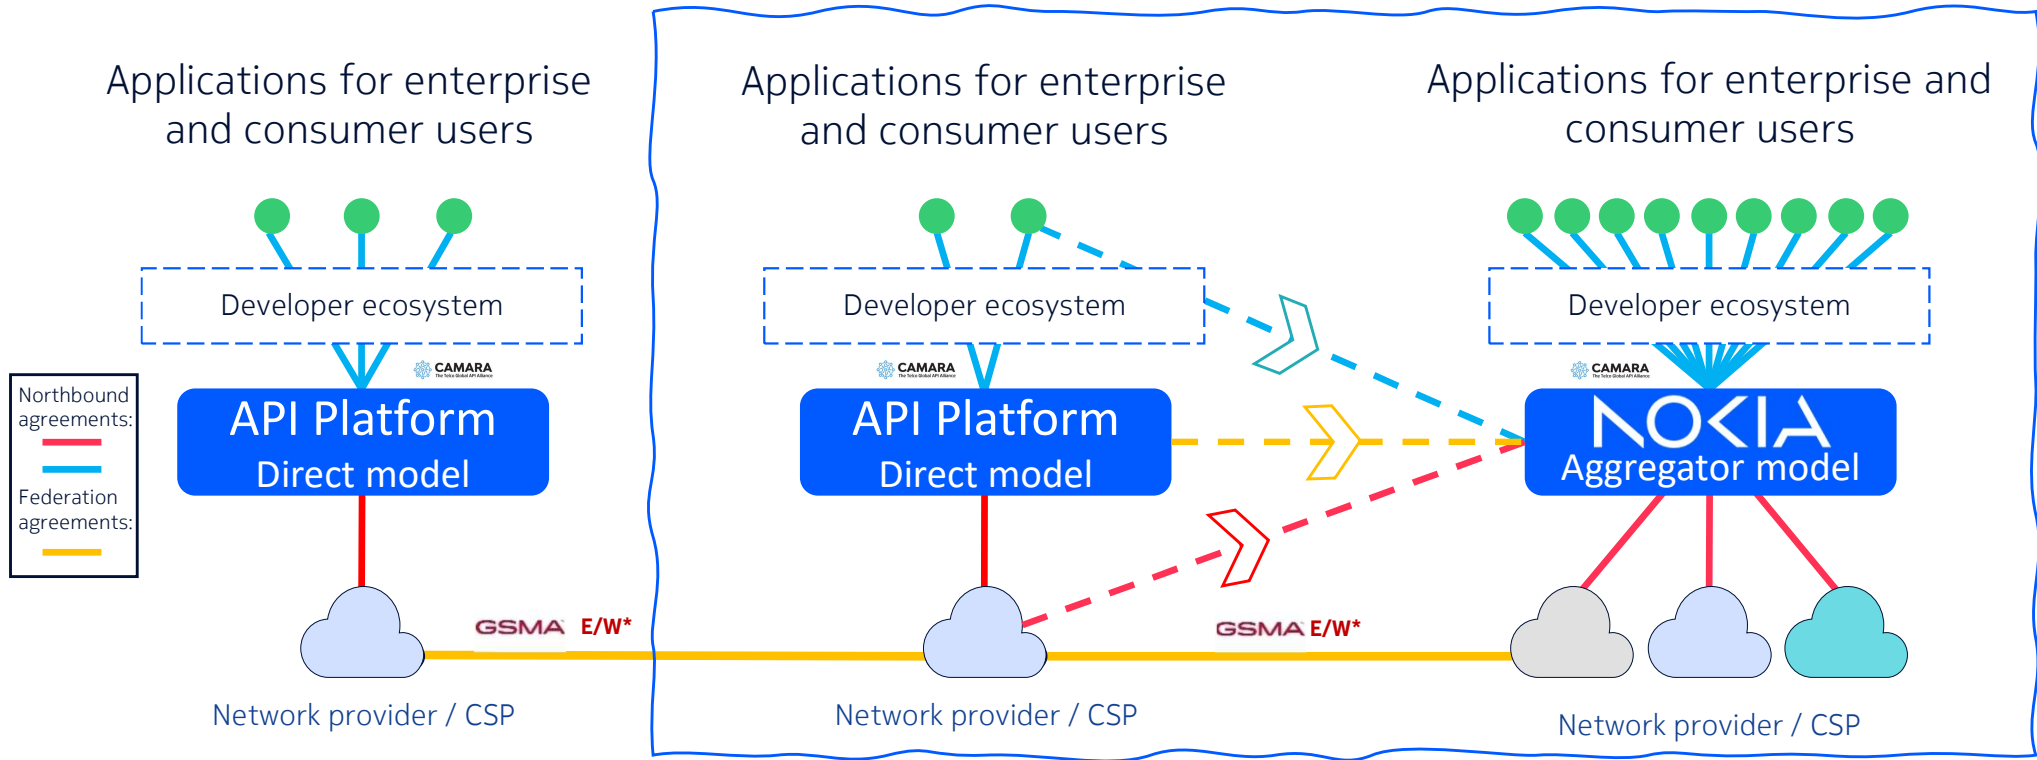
Applications for enterprise and consumer users

Developer ecosystem

CAMARA

API Platform
Direct model

GSMA E/W*

Network provider / CSP

Applications for enterprise and consumer users

Developer ecosystem

CAMARA

API Platform
Direct model

GSMA E/W*

Network provider / CSP

Applications for enterprise and consumer users

Developer ecosystem

CAMARA

NOKIA
Aggregator model

Network provider / CSP

Northbound agreements:

Federation agreements: